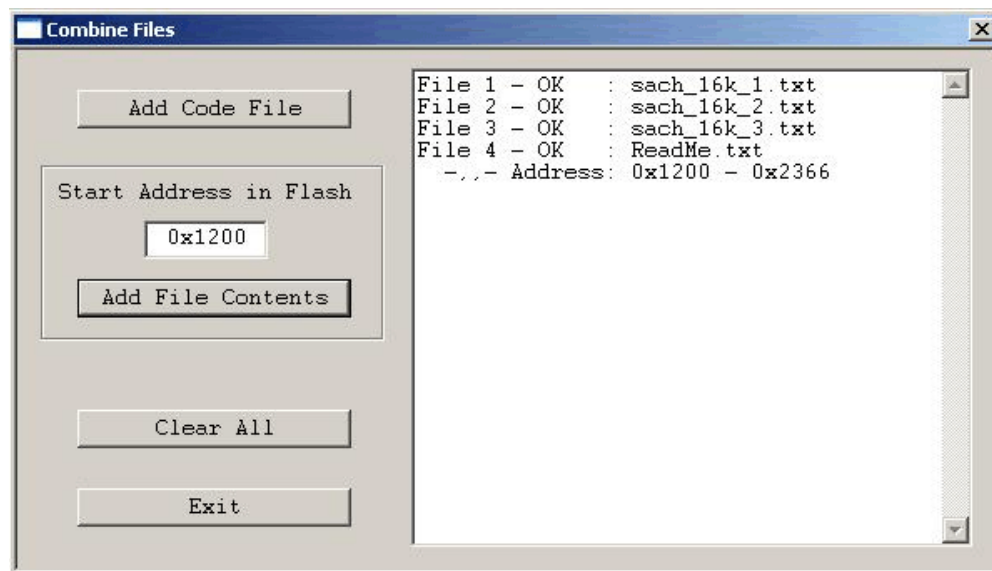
Combine Files

Add Code File

Start Address in Flash

0x1200

Add File Contents

Clear All

Exit

File 1 - OK : sach_16k_1.txt
File 2 - OK : sach_16k_2.txt
File 3 - OK : sach_16k_3.txt
File 4 - OK : ReadMe.txt
-,,- Address: 0x1200 - 0x2366